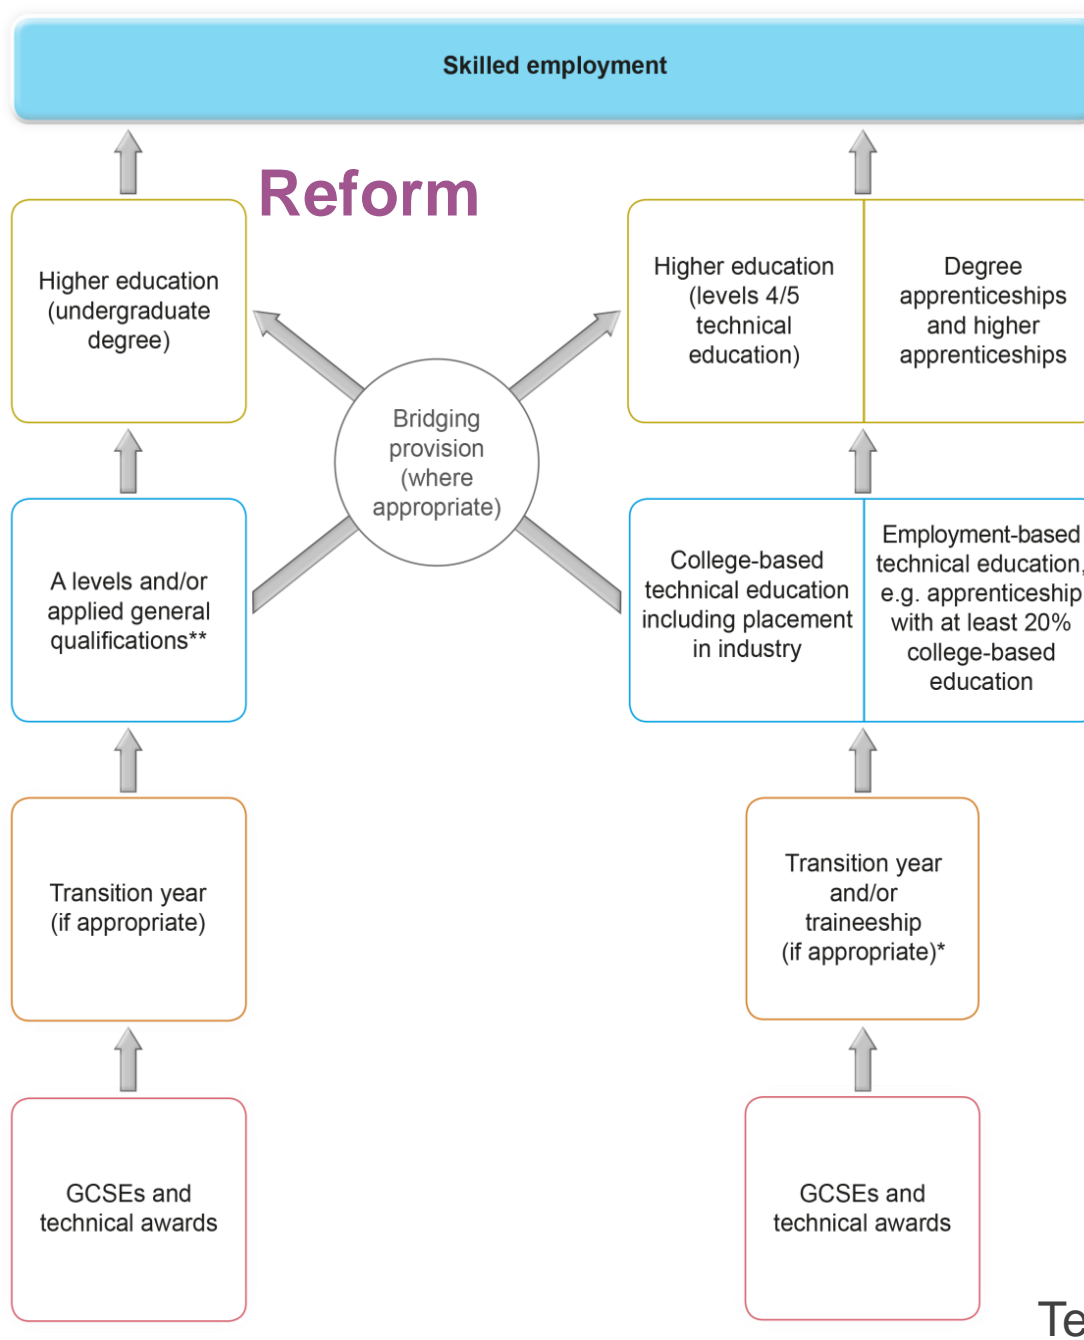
Skilled employment

Reform

Higher education (undergraduate degree)

Bridging provision (where appropriate)

Higher education (levels 4/5 technical education)

Degree apprenticeships and higher apprenticeships

A levels and/or applied general qualifications**

College-based technical education including placement in industry

Employment-based technical education, e.g. apprenticeship with at least 20% college-based education

Transition year (if appropriate)

Transition year and/or traineeship (if appropriate)*

GCSEs and technical awards

GCSEs and technical awards

Te